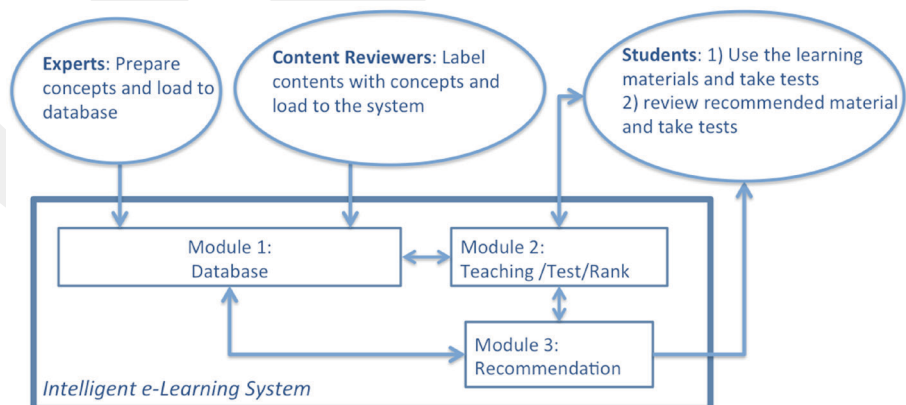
**Experts**: Prepare concepts and load to database

**Content Reviewers**: Label contents with concepts and load to the system

**Students**: 1) Use the learning materials and take tests
2) review recommended material and take tests

Module 1:
Database

Module 2:
Teaching /Test/Rank

Module 3:
Recommendation

*Intelligent e-Learning System*